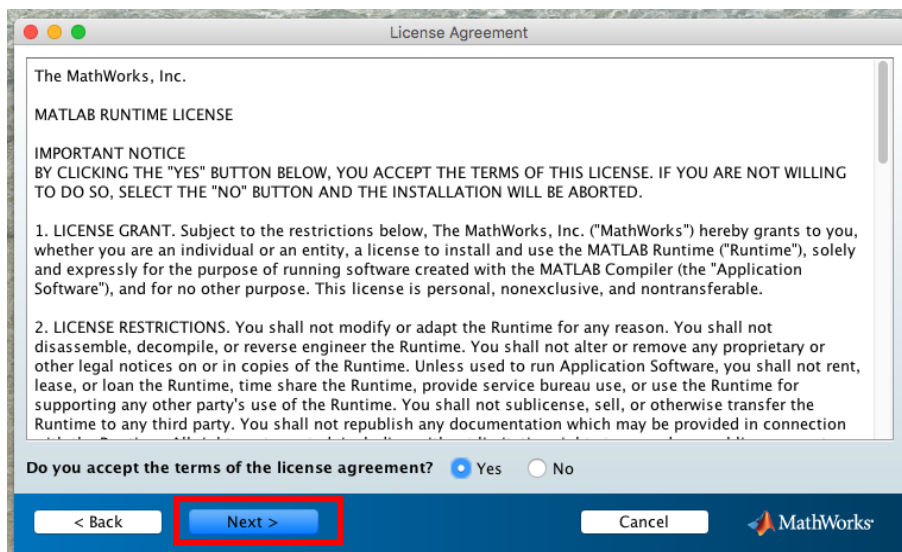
License Agreement

The MathWorks, Inc.

MATLAB RUNTIME LICENSE

IMPORTANT NOTICE
BY CLICKING THE "YES" BUTTON BELOW, YOU ACCEPT THE TERMS OF THIS LICENSE. IF YOU ARE NOT WILLING TO DO SO, SELECT THE "NO" BUTTON AND THE INSTALLATION WILL BE ABORTED.

1. LICENSE GRANT. Subject to the restrictions below, The MathWorks, Inc. ("MathWorks") hereby grants to you, whether you are an individual or an entity, a license to install and use the MATLAB Runtime ("Runtime"), solely and expressly for the purpose of running software created with the MATLAB Compiler (the "Application Software"), and for no other purpose. This license is personal, nonexclusive, and nontransferable.

2. LICENSE RESTRICTIONS. You shall not modify or adapt the Runtime for any reason. You shall not disassemble, decompile, or reverse engineer the Runtime. You shall not alter or remove any proprietary or other legal notices on or in copies of the Runtime. Unless used to run Application Software, you shall not rent, lease, or loan the Runtime, time share the Runtime, provide service bureau use, or use the Runtime for supporting any other party's use of the Runtime. You shall not sublicense, sell, or otherwise transfer the Runtime to any third party. You shall not republish any documentation which may be provided in connection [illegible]

Do you accept the terms of the license agreement? Yes No

< Back Next > Cancel MathWorks